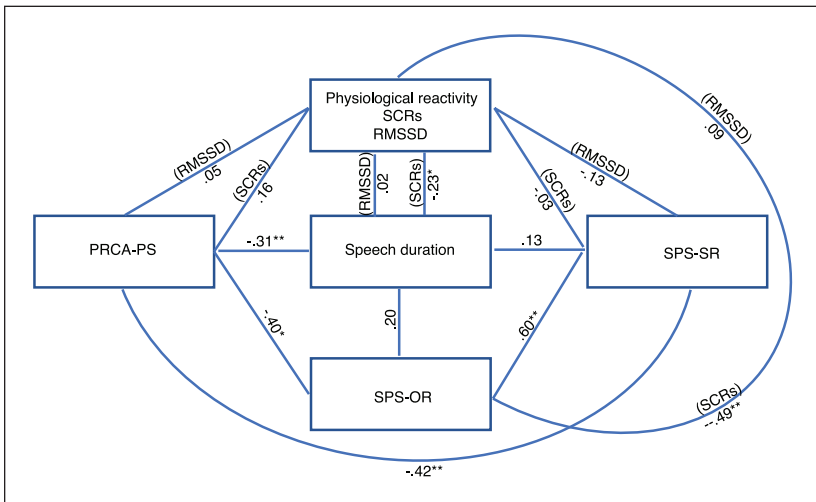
Physiological reactivity
SCRs
RMSSD

(RMSSD)
.05

(SCRs)
.16

(RMSSD)
.02

(SCRs)
-.23*

(SCRs)
-.03

(RMSSD)
-.13

(RMSSD)
.09

PRCA-PS

-.31**

Speech duration

.13

SPS-SR

-.40*

.20

.60**

SPS-OR

(SCRs)
-.49**

-.42**